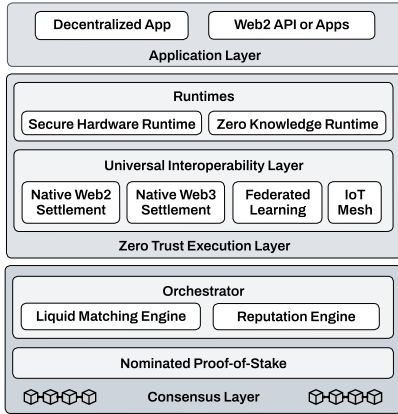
Decentralized App

Web2 API or Apps

Application Layer

Runtimes

Secure Hardware Runtime

Zero Knowledge Runtime

Universal Interoperability Layer

Native Web2 Settlement

Native Web3 Settlement

Federated Learning

IoT Mesh

Zero Trust Execution Layer

Orchestrator

Liquid Matching Engine

Reputation Engine

Nominated Proof-of-Stake

Consensus Layer